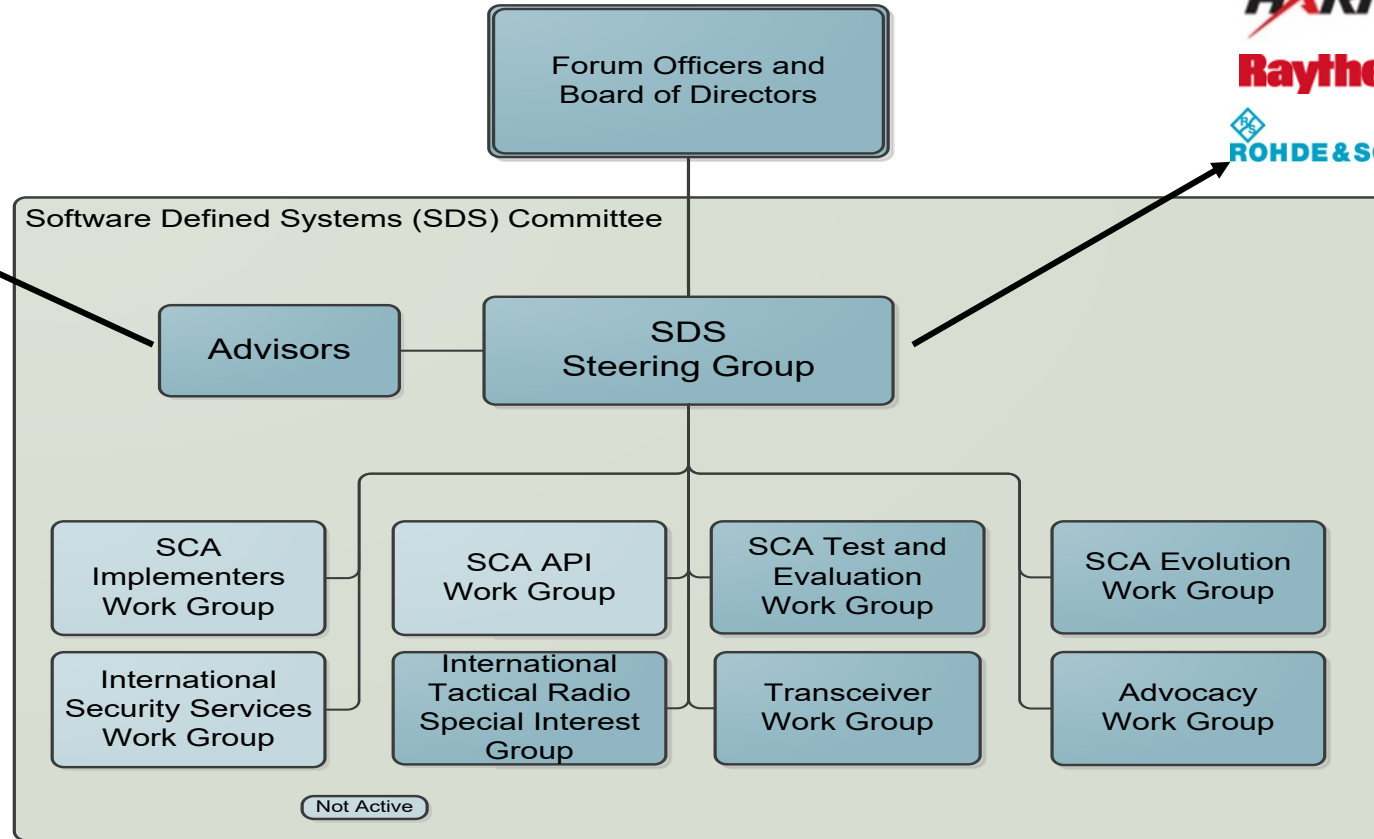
Forum Officers and Board of Directors

HARRIS
Raytheon
ROHDE&SCHWARZ

Software Defined Systems (SDS) Committee

Advisors

SDS Steering Group

SCA Implementers Work Group

SCA API Work Group

SCA Test and Evaluation Work Group

SCA Evolution Work Group

International Security Services Work Group

International Tactical Radio Special Interest Group

Transceiver Work Group

Advocacy Work Group

Not Active